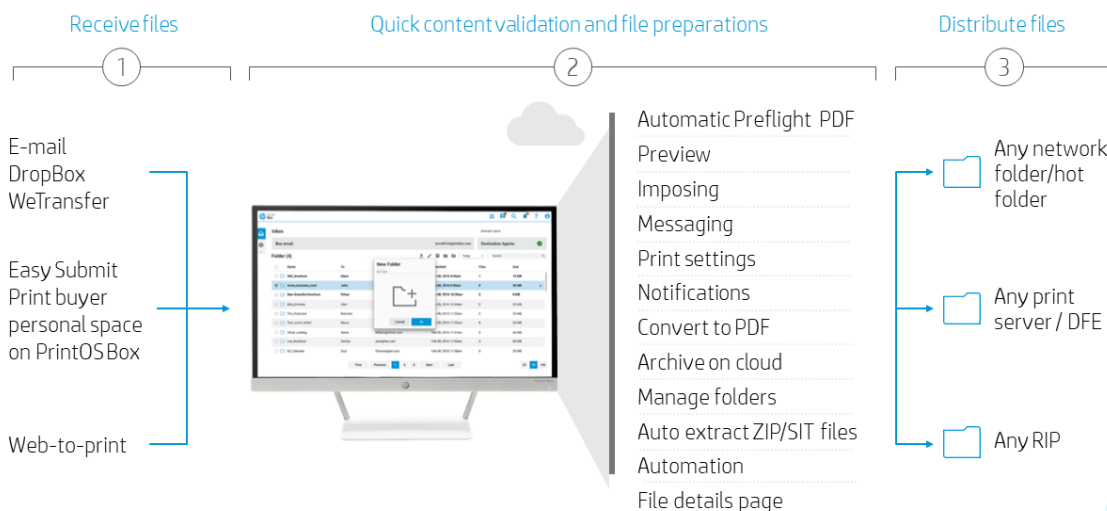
Receive files

1

Quick content validation and file preparations

2

Distribute files

3

E-mail
DropBox
WeTransfer

Easy Submit
Print buyer personal space on PrintOS Box

Web-to-print

Inbox

Box email

Destination Agents

Folder (4)

New Folder

Cancel

OK

Automatic Preflight PDF
Preview
Imposing
Messaging
Print settings
Notifications
Convert to PDF
Archive on cloud
Manage folders
Auto extract ZIP/SIT files
Automation
File details page

Any network folder/hot folder

Any print server / DFE

Any RIP